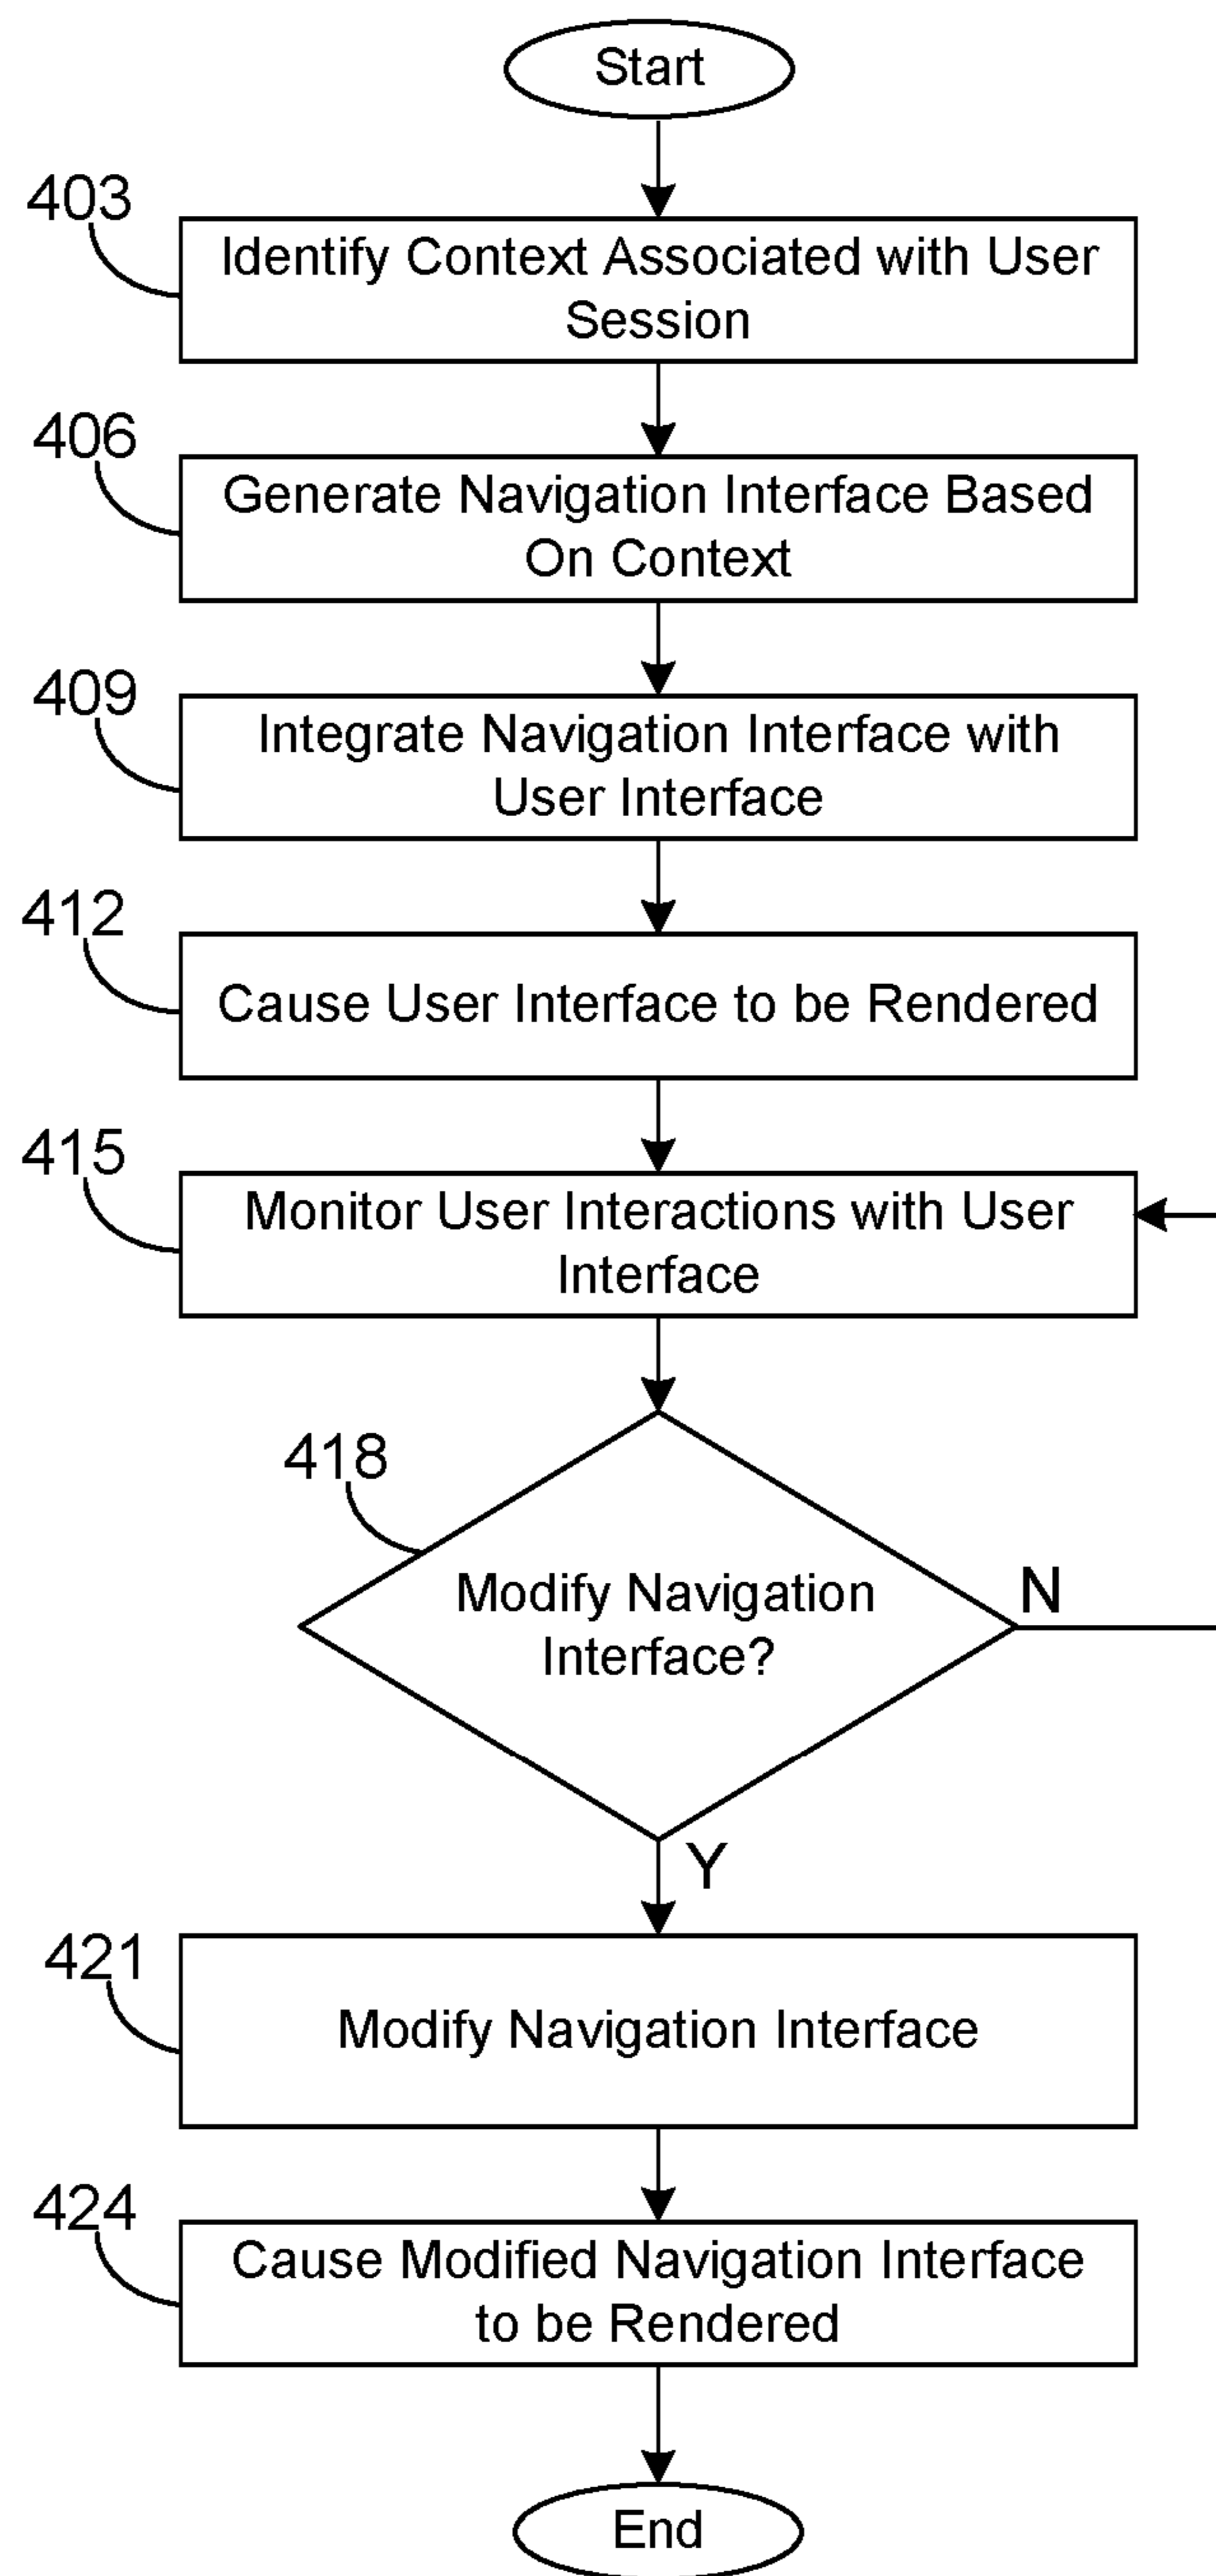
Start

403
Identify Context Associated with User Session

406
Generate Navigation Interface Based On Context

409
Integrate Navigation Interface with User Interface

412
Cause User Interface to be Rendered

415
Monitor User Interactions with User Interface

418
Modify Navigation Interface?

N

Y

421
Modify Navigation Interface

424
Cause Modified Navigation Interface to be Rendered

End